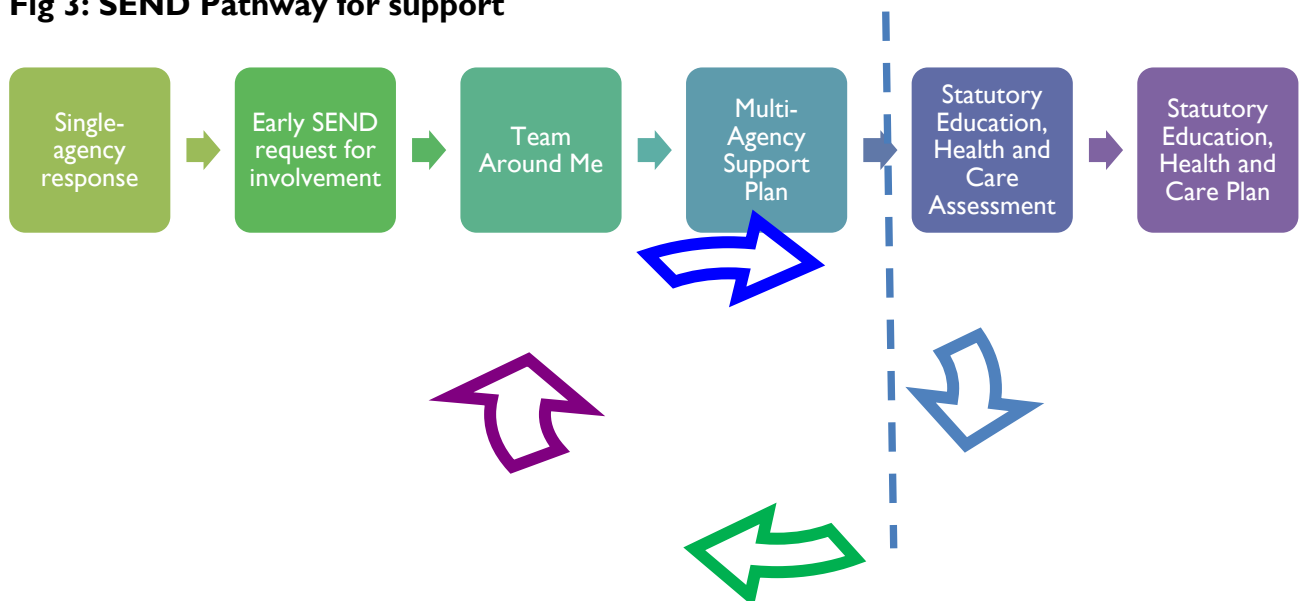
Fig 3: SEND Pathway for support

Single-agency response

Early SEND request for involvement

Team Around Me

Multi-Agency Support Plan

Statutory Education, Health and Care Assessment

Statutory Education, Health and Care Plan